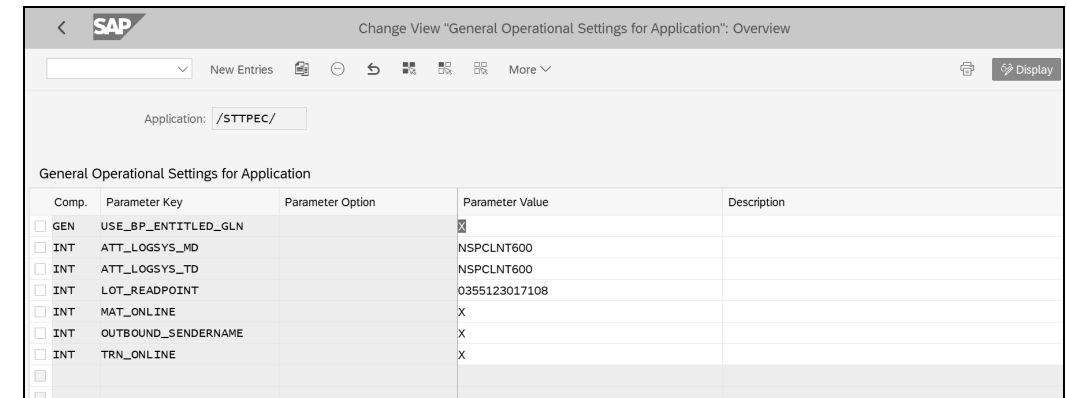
<

SAP

Change View "General Operational Settings for Application": Overview

New Entries More

Display

Application: /STTPEC/

General Operational Settings for Application

| Comp. | Parameter Key | Parameter Option | Parameter Value | Description |
|---|---|---|---|---|
| GEN | USE_BP_ENTITLED_GLN | | X | |
| INT | ATT_LOGSYS_MD | | NSPCLNT600 | |
| INT | ATT_LOGSYS_TD | | NSPCLNT600 | |
| INT | LOT_READPOINT | | 0355123017108 | |
| INT | MAT_ONLINE | | X | |
| INT | OUTBOUND_SENDERNAME | | X | |
| INT | TRN_ONLINE | | X | |